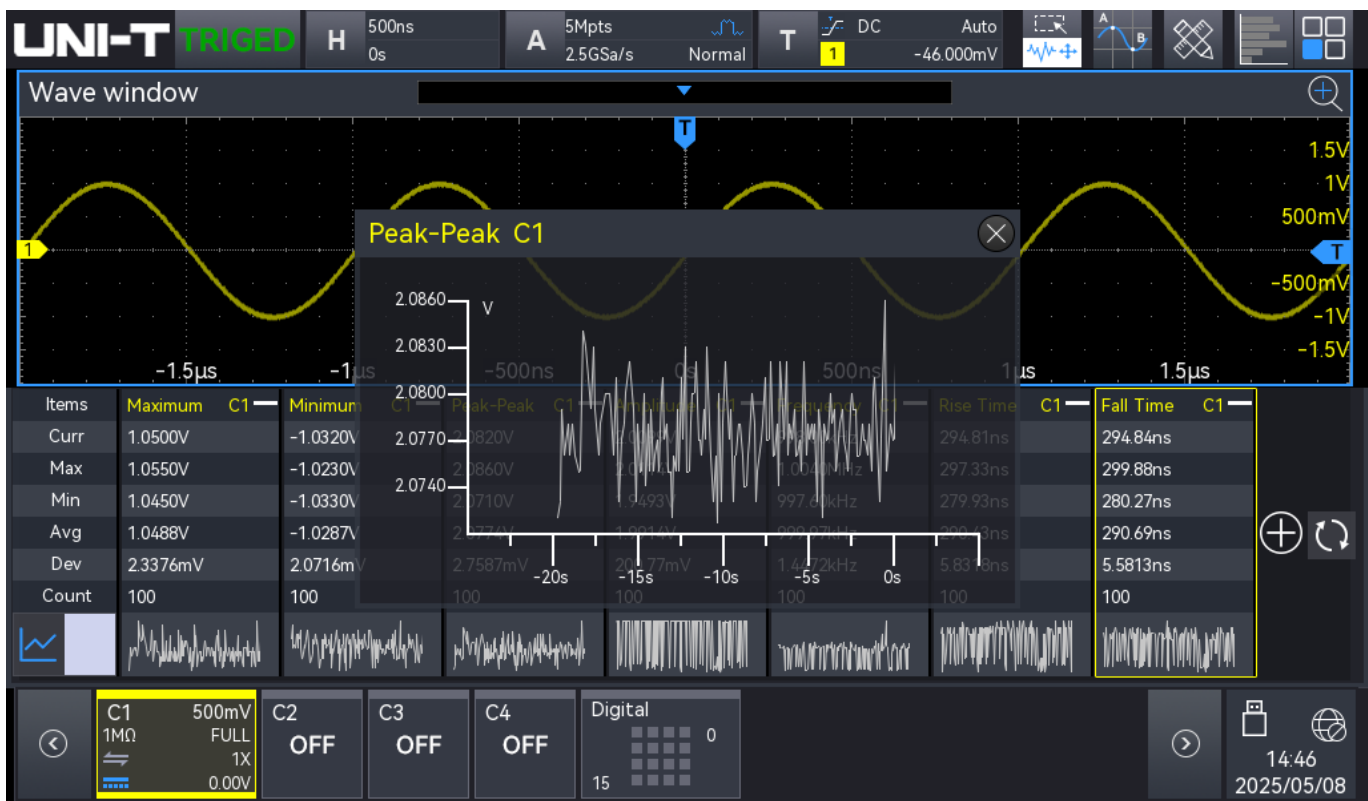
UNI-T TRIGED H 500ns 0s A 5Mpts 2.5GSa/s Normal T DC 1 Auto -46.000mV

Wave window

1.5V
1V
500mV
-500mV
-1V
-1.5V

-1.5μs -1μs -500ns 0s 500ns 1μs 1.5μs

Peak-Peak C1

2.0860 V
2.0830
2.0800
2.0770
2.0740

-20s -15s -10s -5s 0s

| Items | Maximum C1 | Minimum C1 | Peak-Peak C1 | Amplitude C1 | Frequency C1 | Rise Time C1 | Fall Time C1 |
|---|---|---|---|---|---|---|---|
| Curr | 1.0500V | -1.0320V | 2.0820V | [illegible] | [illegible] | 294.81ns | 294.84ns |
| Max | 1.0550V | -1.0230V | 2.0860V | 2.0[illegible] | 1.0040MHz | 297.33ns | 299.88ns |
| Min | 1.0450V | -1.0330V | 2.0710V | 1.9493V | 997.6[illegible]kHz | 279.93ns | 280.27ns |
| Avg | 1.0488V | -1.0287V | 2.0774V | 1.9816V | 999.87kHz | 290.43ns | 290.69ns |
| Dev | 2.3376mV | 2.0716mV | 2.7587mV | 20.77mV | 1.4472kHz | 5.83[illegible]8ns | 5.5813ns |
| Count | 100 | 100 | 100 | 100 | 100 | 100 | 100 |

C1 500mV 1MΩ FULL 1X 0.00V
C2 OFF
C3 OFF
C4 OFF
Digital 0 15

14:46
2025/05/08